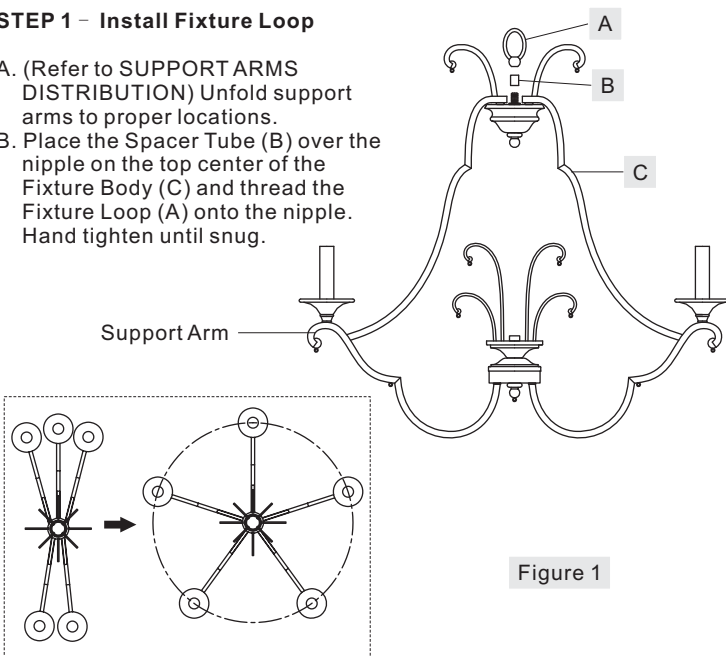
STEP 1 - Install Fixture Loop

A. (Refer to SUPPORT ARMS DISTRIBUTION) Unfold support arms to proper locations.
B. Place the Spacer Tube (B) over the nipple on the top center of the Fixture Body (C) and thread the Fixture Loop (A) onto the nipple. Hand tighten until snug.

A
B
C

Support Arm

Figure 1